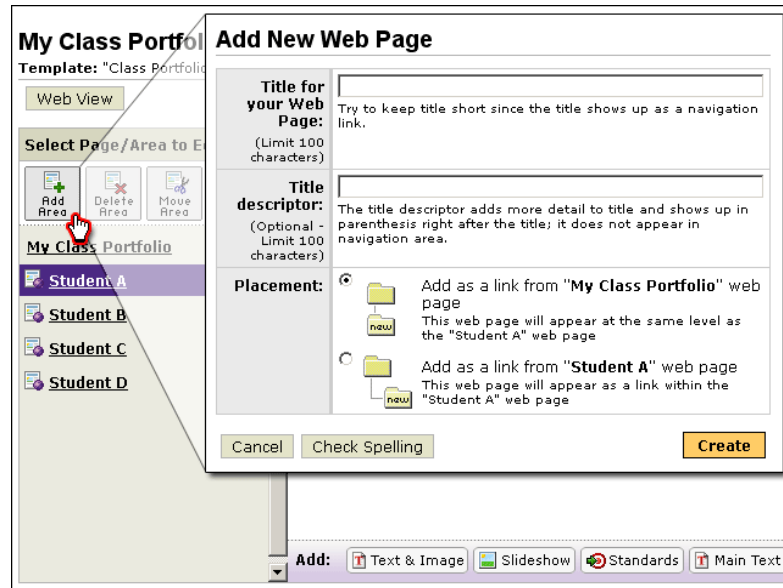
My Class Portfol

Template: "Class Portfolio

Web View

Select Page/Area to E

Add Area

Delete Area

Move Area

My Class Portfolio

Student A

Student B

Student C

Student D

Add New Web Page

| | |
|---|---|
| Title for your Web Page: (Limit 100 characters) | Try to keep title short since the title shows up as a navigation link. |
| Title descriptor: (Optional - Limit 100 characters) | The title descriptor adds more detail to title and shows up in parenthesis right after the title; it does not appear in navigation area. |
| Placement: | Add as a link from "My Class Portfolio" web page This web page will appear at the same level as the "Student A" web page new Add as a link from "Student A" web page This web page will appear as a link within the "Student A" web page new |

Cancel

Check Spelling

Create

Add: Text & Image Slideshow Standards Main Text